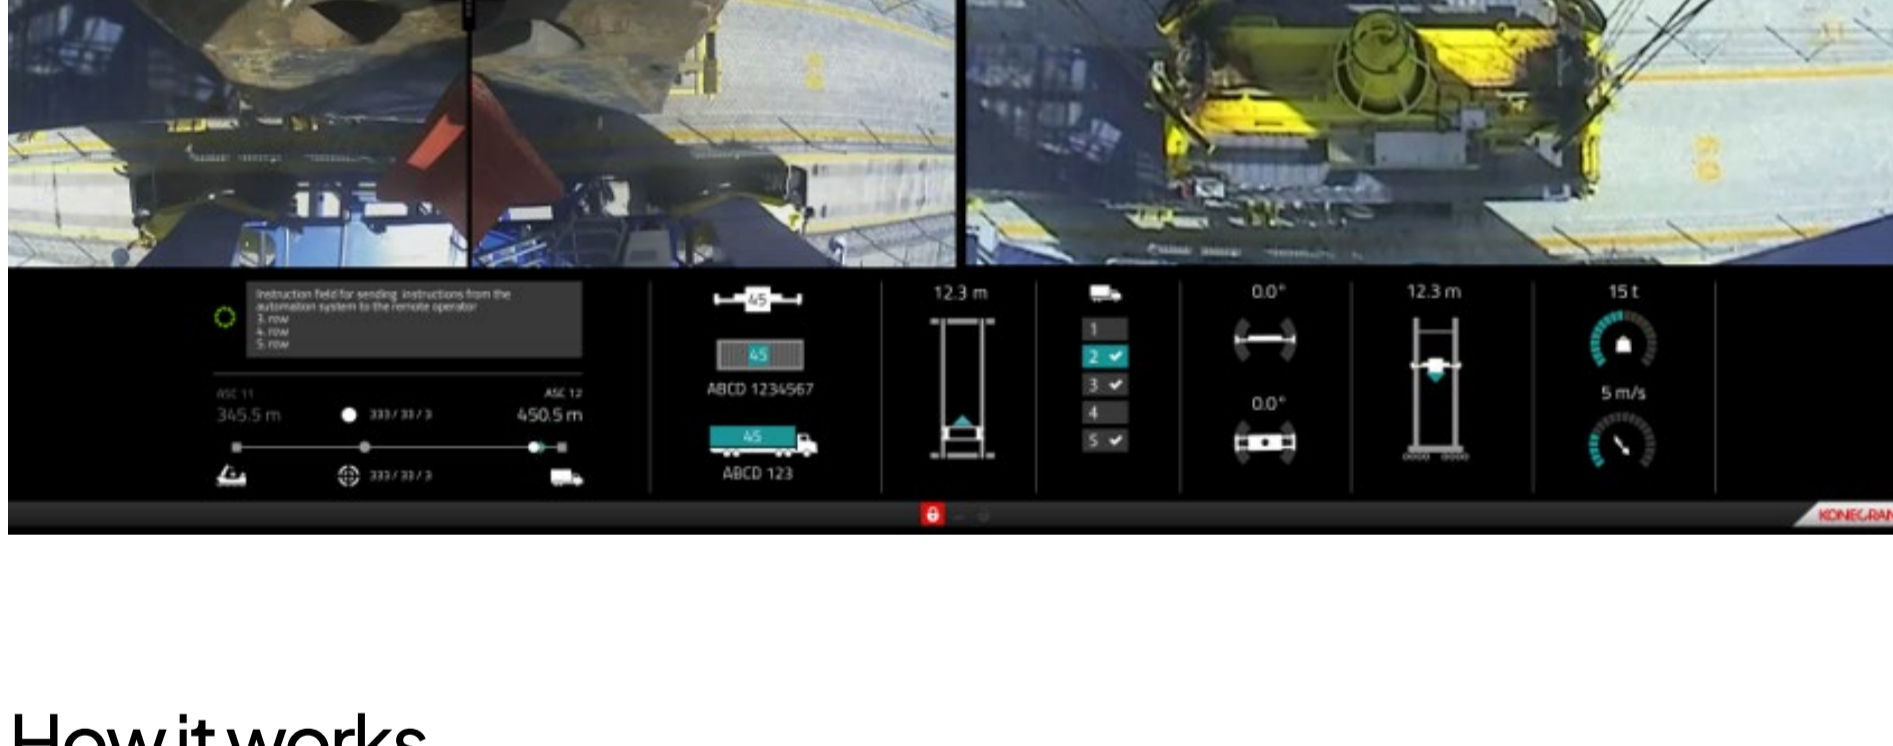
Instruction field for sending instructions from the automation system to the remote operator
3. row
4. row
5. row

ASC 11
345.5 m
333 / 33 / 3
ASC 12
450.5 m
333 / 33 / 3

45
45
ABCD 1234567
45
ABCD 123

12.3 m

1
2
3
4
5

0.0°
0.0°

12.3 m

15 t
5 m/s

KONECRAN

How it works